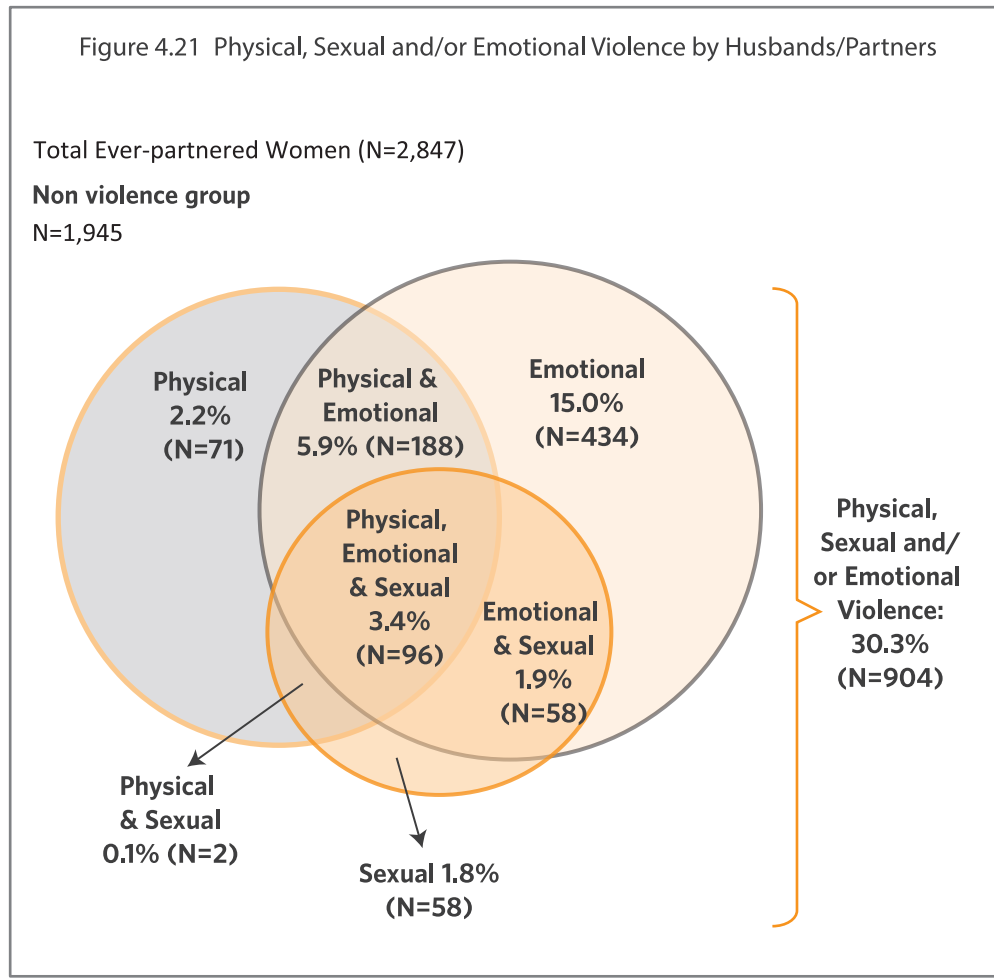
Figure 4.21 Physical, Sexual and/or Emotional Violence by Husbands/Partners

Total Ever-partnered Women (N=2,847)

**Non violence group**

N=1,945

Physical 2.2% (N=71)

Physical & Emotional 5.9% (N=188)

Emotional 15.0% (N=434)

Physical, Emotional & Sexual 3.4% (N=96)

Emotional & Sexual 1.9% (N=58)

Physical, Sexual and/ or Emotional Violence: 30.3% (N=904)

Physical & Sexual 0.1% (N=2)

Sexual 1.8% (N=58)